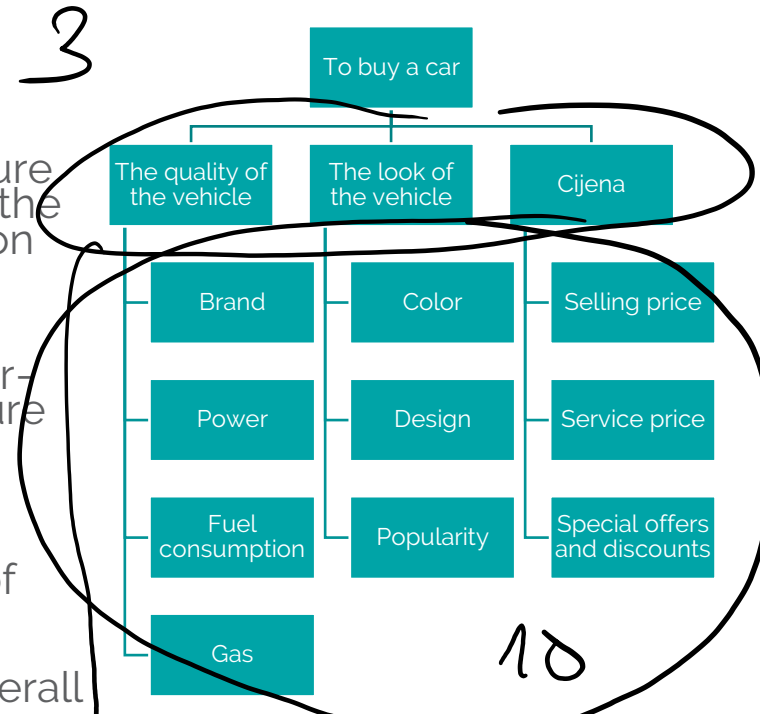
3

ure
the
on

r-
ure

f

erall

To buy a car

The quality of the vehicle

The look of the vehicle

Cijena

Brand

Power

Fuel consumption

Gas

Color

Design

Popularity

Selling price

Service price

Special offers and discounts

10